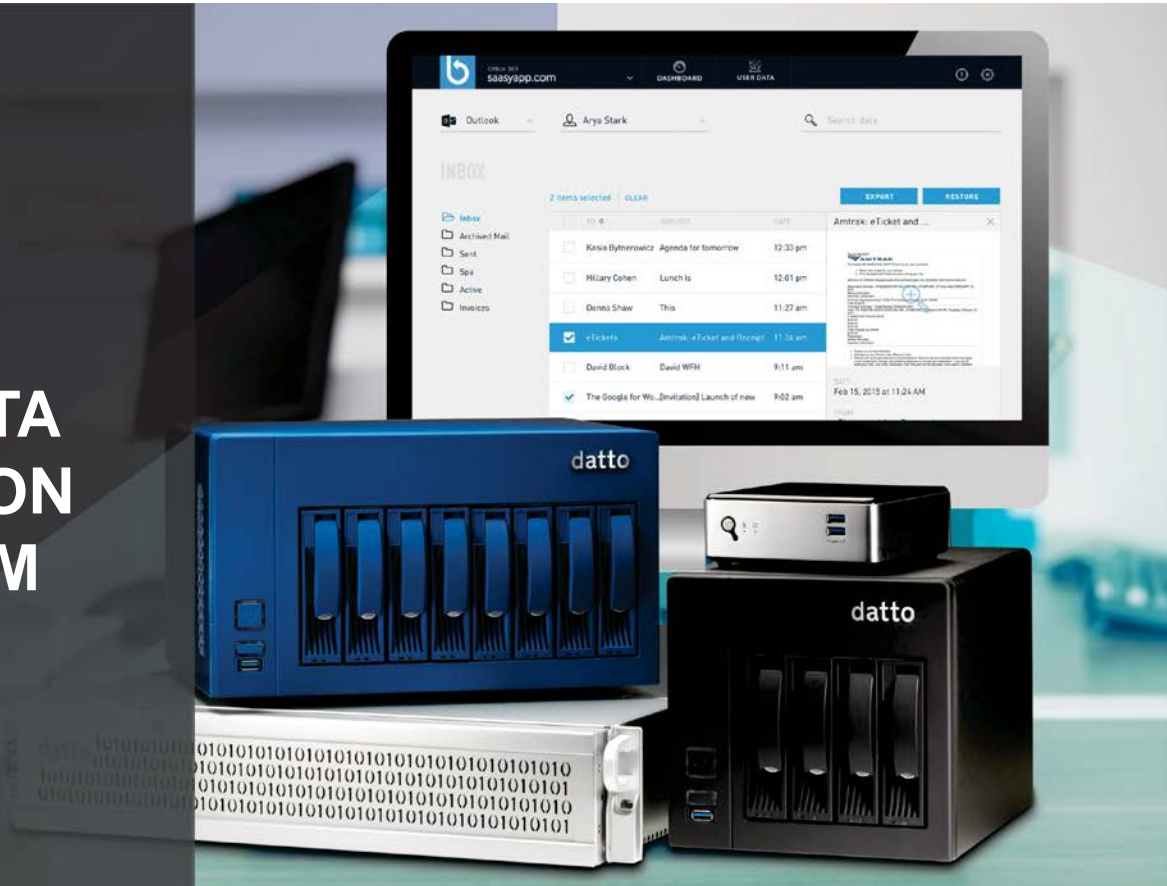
TA
ON
M

Office 365
saasyapp.com

DASHBOARD
USER DATA

Outlook
Arya Stark
Search data

INBOX

2 items selected CLEAR

EXPORT
RESTORE

Inbox
Archived Mail
Sent
Spa
Active
Invoices

TO
SUBJECT
DATE

Kasia Bytnerowicz Agenda for tomorrow 12:33 pm
Hillary Cohen Lunch Is 12:01 pm
Donna Shaw This 11:27 am
eTickets Amtrak: eTicket and Receipt 11:24 am
David Block David WFH 9:11 am
The Google for Wo... [Invitation] Launch of new 9:02 am

Amtrak: eTicket and ...

DATE
Feb 15, 2015 at 11:24 AM

datto
datto

0101010101010101010101010101010101010
0101010101010101010101010101010101010
0101010101010101010101010101010101010
0101010101010101010101010101010101010